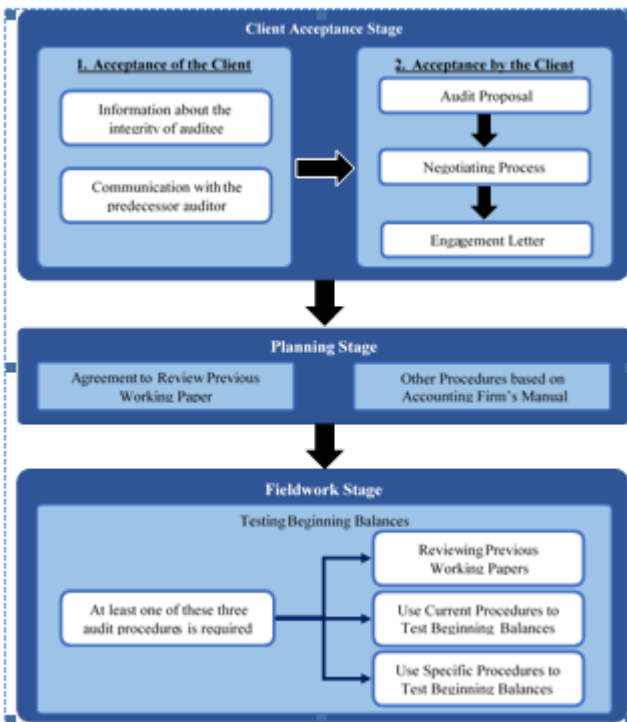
Client Acceptance Stage

1. Acceptance of the Client

Information about the integrity of auditee

Communication with the predecessor auditor

2. Acceptance by the Client

Audit Proposal

Negotiating Process

Engagement Letter

Planning Stage

Agreement to Review Previous Working Paper

Other Procedures based on Accounting Firm's Manual

Fieldwork Stage

Testing Beginning Balances

At least one of these three audit procedures is required

Reviewing Previous Working Papers

Use Current Procedures to Test Beginning Balances

Use Specific Procedures to Test Beginning Balances